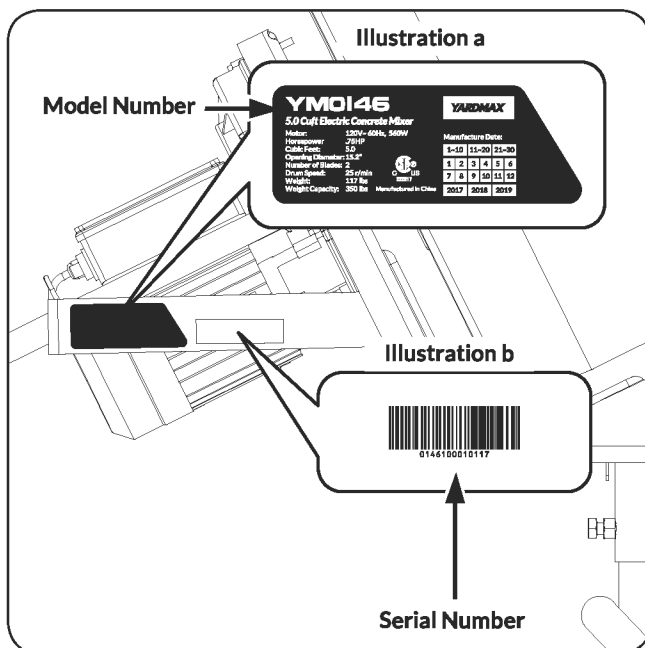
Illustration a

Model Number

YM0146
5.0 Cuft Electric Concrete Mixer

| | |
|---|---|
| Motor: | 120V~ 60Hz, 560W |
| Horsepower | .75HP |
| Cubic Feet: | 5.0 |
| Opening Diameter: | 15.2" |
| Number of Blades: | 2 |
| Drum Speed: | 25 r/min |
| Weight: | 117 lbs |
| Weight Capacity: | 350 lbs |

Manufactured in China

YARDMAX

Manufacture Date:

| | | | | | |
|---|---|---|---|---|---|
| 1~10 | | 11~20 | | 21~30 | |
| 1 | 2 | 3 | 4 | 5 | 6 |
| 7 | 8 | 9 | 10 | 11 | 12 |
| 2017 | | 2018 | | 2019 | |

Illustration b

0146100010117

Serial Number